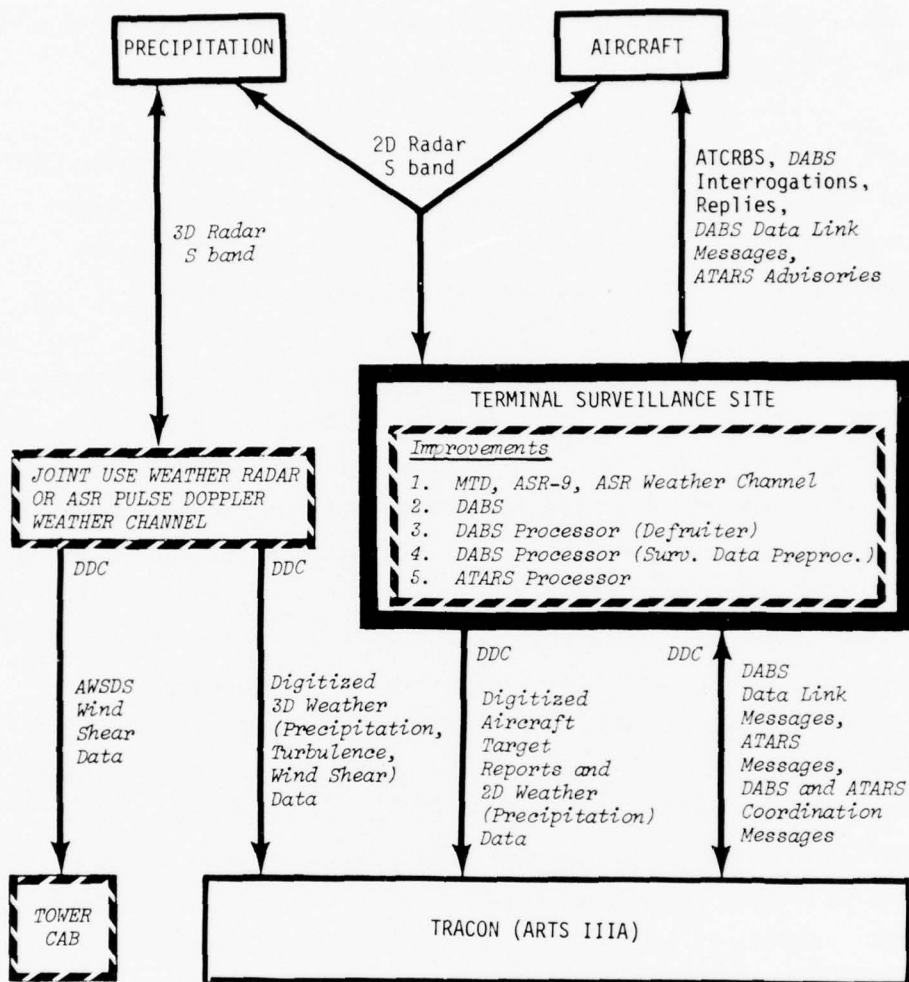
PRECIPITATION

AIRCRAFT

2D Radar
S band

3D Radar
S band

ATCRBS, DABS
Interrogations,
Replies,
DABS Data Link
Messages,
ATARS Advisories

TERMINAL SURVEILLANCE SITE

Improvements
1. MTD, ASR-9, ASR Weather Channel
2. DABS
3. DABS Processor (Defruiter)
4. DABS Processor (Surv. Data Preproc.)
5. ATARS Processor

JOINT USE WEATHER RADAR OR ASR PULSE DOPPLER WEATHER CHANNEL

DDC

DDC

DDC

DDC

AWSDS
Wind
Shear
Data

Digitized
3D Weather
(Precipitation,
Turbulence,
Wind Shear)
Data

Digitized
Aircraft
Target
Reports and
2D Weather
(Precipitation)
Data

DABS
Data Link
Messages,
ATARS
Messages,
DABS and ATARS
Coordination
Messages

TOWER
CAB

TRACON (ARTS IIIA)